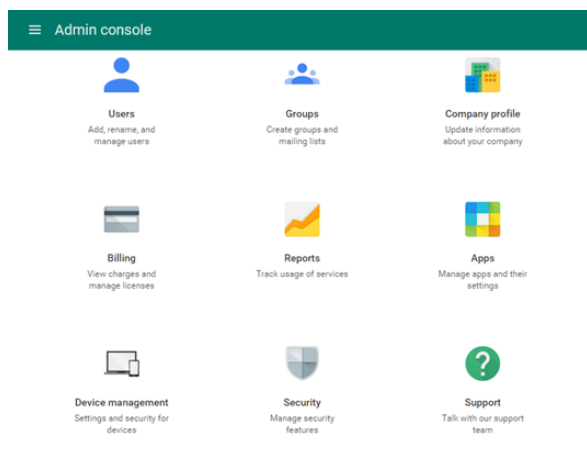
Admin console

Users
Add, rename, and manage users

Groups
Create groups and mailing lists

Company profile
Update information about your company

Billing
View charges and manage licenses

Reports
Track usage of services

Apps
Manage apps and their settings

Device management
Settings and security for devices

Security
Manage security features

?

Support
Talk with our support team